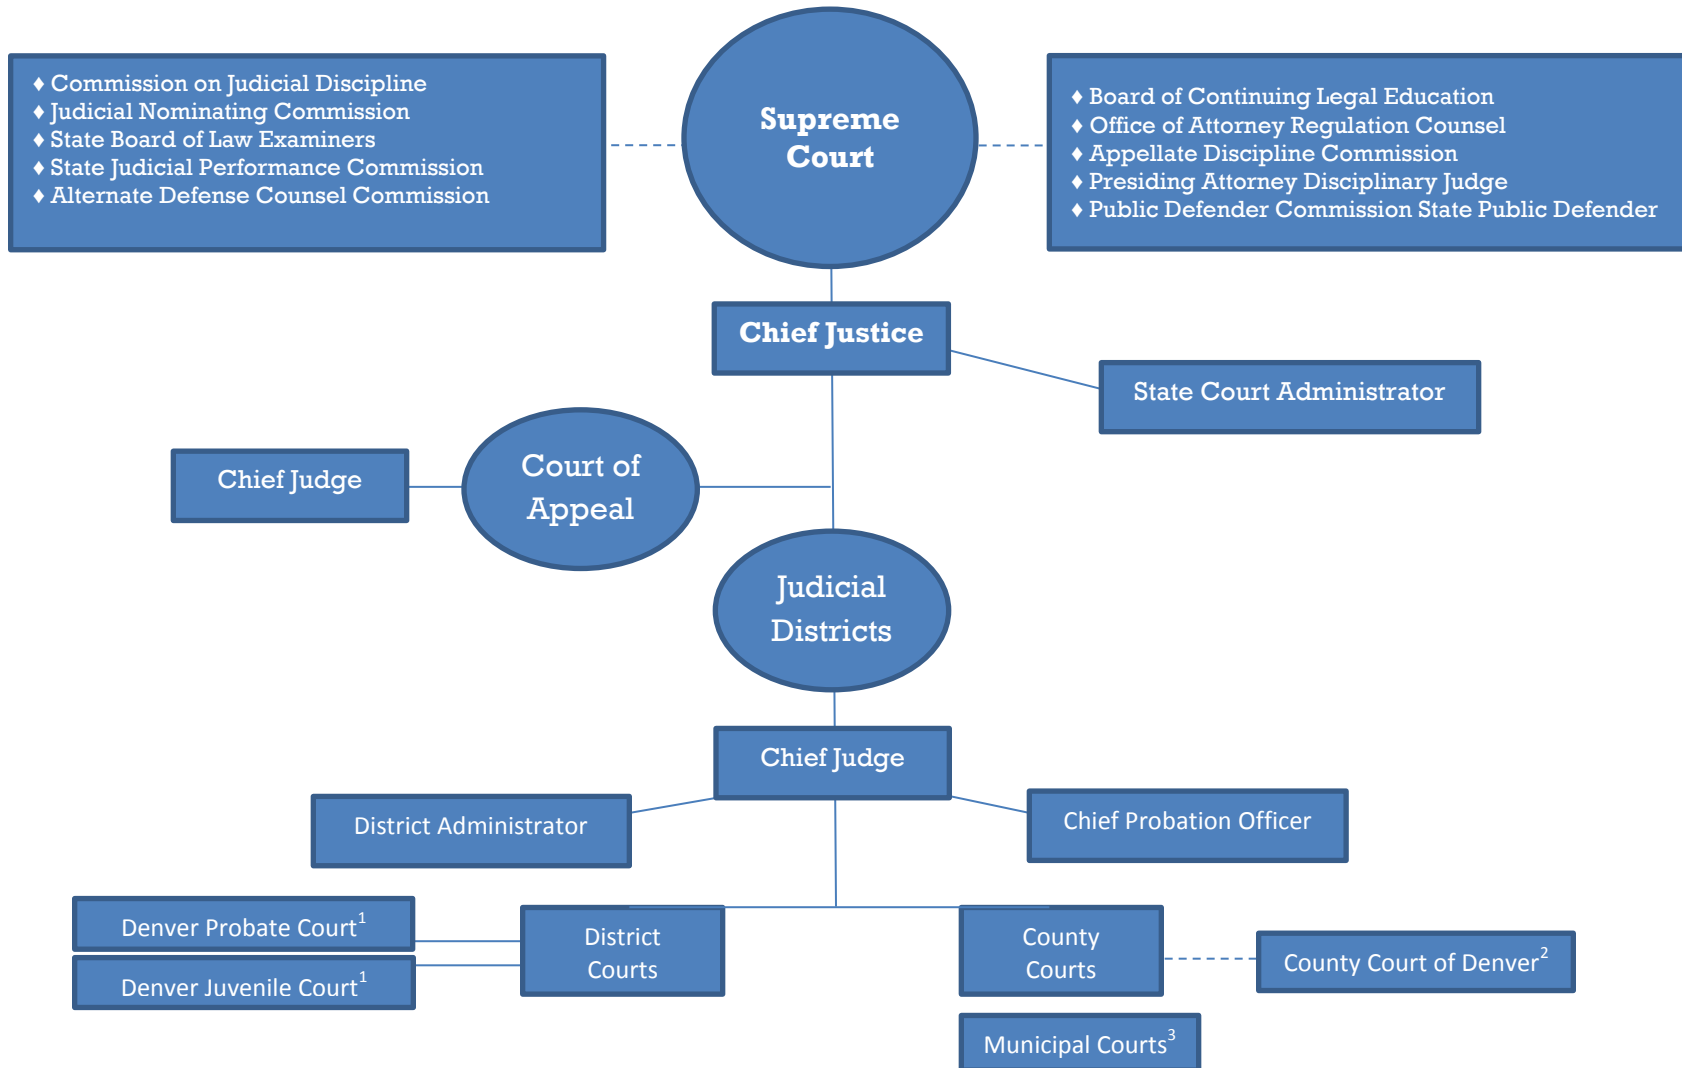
♦ Commission on Judicial Discipline
♦ Judicial Nominating Commission
♦ State Board of Law Examiners
♦ State Judicial Performance Commission
♦ Alternate Defense Counsel Commission

Supreme Court

♦ Board of Continuing Legal Education
♦ Office of Attorney Regulation Counsel
♦ Appellate Discipline Commission
♦ Presiding Attorney Disciplinary Judge
♦ Public Defender Commission State Public Defender

Chief Justice

State Court Administrator

Chief Judge

Court of Appeal

Judicial Districts

Chief Judge

District Administrator

Chief Probation Officer

Denver Probate Court$^1$

Denver Juvenile Court$^1$

District Courts

County Courts

County Court of Denver$^2$

Municipal Courts$^3$